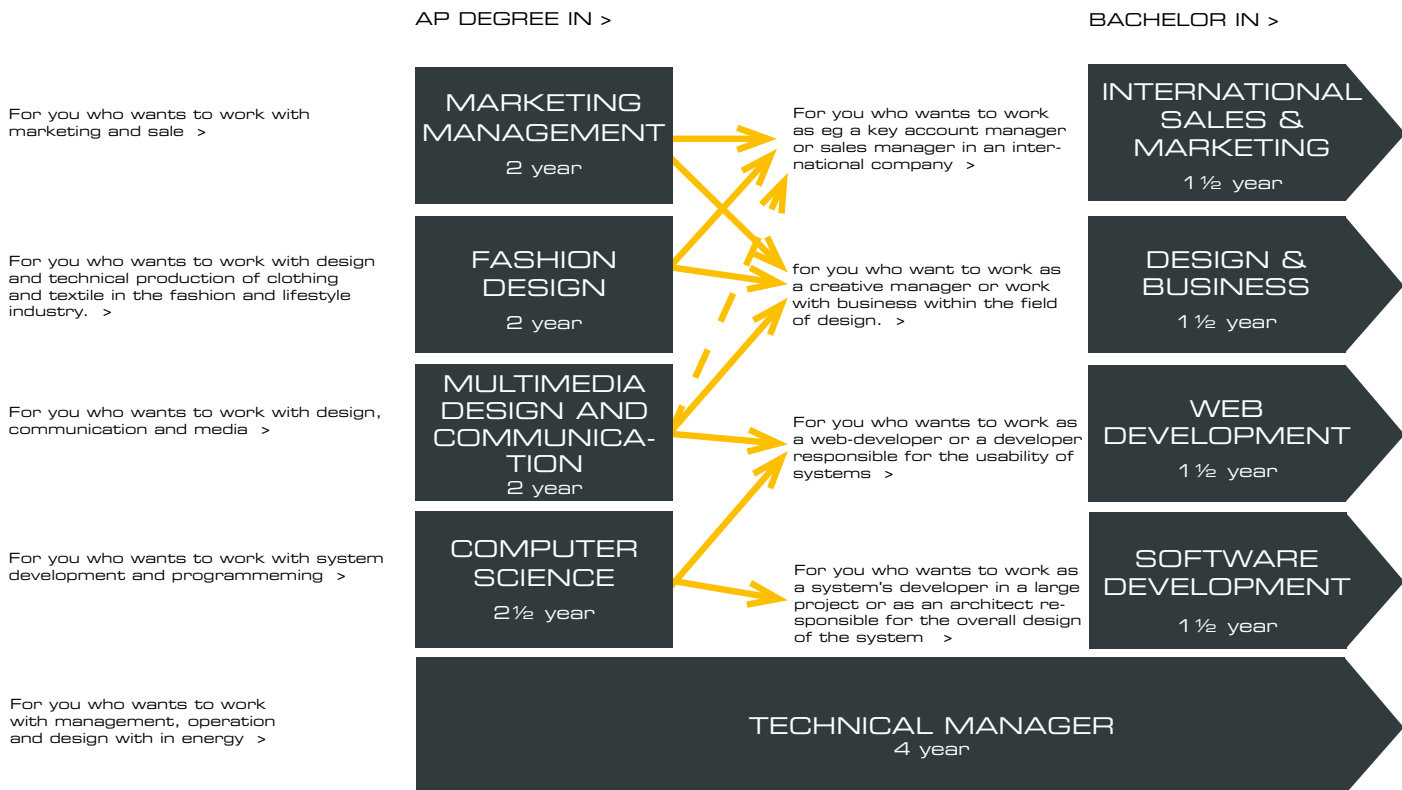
AP DEGREE IN >

BACHELOR IN >

For you who wants to work with marketing and sale >

MARKETING MANAGEMENT
2 year

For you who wants to work as eg a key account manager or sales manager in an international company >

INTERNATIONAL SALES & MARKETING
1 ½ year

For you who wants to work with design and technical production of clothing and textile in the fashion and lifestyle industry. >

FASHION DESIGN
2 year

for you who want to work as a creative manager or work with business within the field of design. >

DESIGN & BUSINESS
1 ½ year

For you who wants to work with design, communication and media >

MULTIMEDIA DESIGN AND COMMUNICATION
2 year

For you who wants to work as a web-developer or a developer responsible for the usability of systems >

WEB DEVELOPMENT
1 ½ year

For you who wants to work with system development and programmeming >

COMPUTER SCIENCE
2½ year

For you who wants to work as a system's developer in a large project or as an architect responsible for the overall design of the system >

SOFTWARE DEVELOPMENT
1 ½ year

For you who wants to work with management, operation and design with in energy >

TECHNICAL MANAGER
4 year